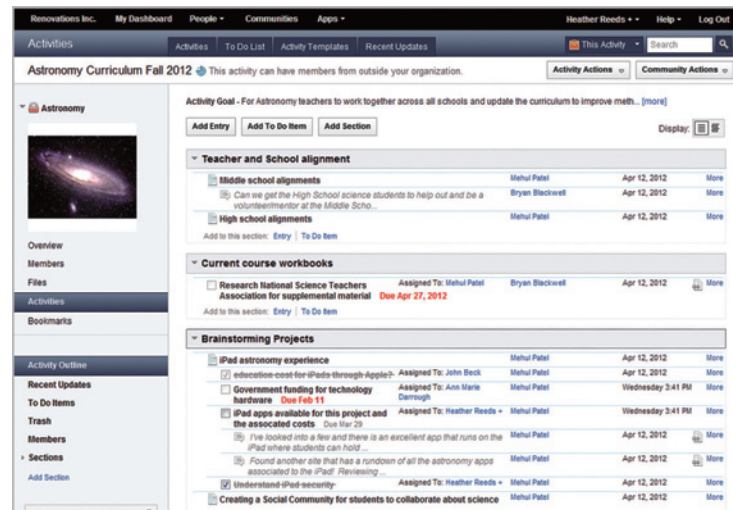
Renovations Inc. My Dashboard People ▾ Communities Apps ▾ Heather Reeds ▾ ▾ Help ▾ Log Out

Activities Activities To Do List Activity Templates Recent Updates This Activity ▾ Search

Astronomy Curriculum Fall 2012 This activity can have members from outside your organization. Activity Actions ▾ Community Actions ▾

Astronomy

Overview
Members
Files
Activities
Bookmarks

Activity Outline
Recent Updates
To Do Items
Trash
Members
Sections
Add Section

Activity Goal - For Astronomy teachers to work together across all schools and update the curriculum to improve meth... [more]

Add Entry Add To Do Item Add Section Display:

Teacher and School alignment

| | | | |
|---|---|---|---|
| Middle school alignments | Mehul Patel | Apr 12, 2012 | More |
| Can we get the High School science students to help out and be a volunteer/mentor at the Middle Scho... | Bryan Blackwell | Apr 12, 2012 | More |
| High school alignments | Mehul Patel | Apr 12, 2012 | More |

Add to this section: Entry | To Do Item

Current course workbooks

| | | | | |
|---|---|---|---|---|
| Research National Science Teachers Association for supplemental material Due Apr 27, 2012 | Assigned To: Mehul Patel | Bryan Blackwell | Apr 12, 2012 | More |

Add to this section: Entry | To Do Item

Brainstorming Projects

| | | | | |
|---|---|---|---|---|
| iPad astronomy experience | | Mehul Patel | Apr 12, 2012 | More |
| education cost for iPads through Apple? | Assigned To: John Beck | Mehul Patel | Apr 12, 2012 | More |
| Government funding for technology hardware Due Feb 11 | Assigned To: Ann Marie Darrough | Mehul Patel | Wednesday 3:41 PM | More |
| iPad apps available for this project and the assocated costs Due Mar 29 | Assigned To: Heather Reeds + | Mehul Patel | Wednesday 3:41 PM | More |
| I've looked into a few and there is an excellent app that runs on the iPad where students can hold ... | | Mehul Patel | Apr 12, 2012 | More |
| Found another site that has a rundown of all the astronomy apps associated to the iPad! Reviewing ... | | Mehul Patel | Apr 12, 2012 | More |
| Understand iPad security | Assigned To: Heather Reeds + | Mehul Patel | Apr 12, 2012 | More |
| Creating a Social Community for students to collaborate about science | | Mehul Patel | Apr 12, 2012 | More |